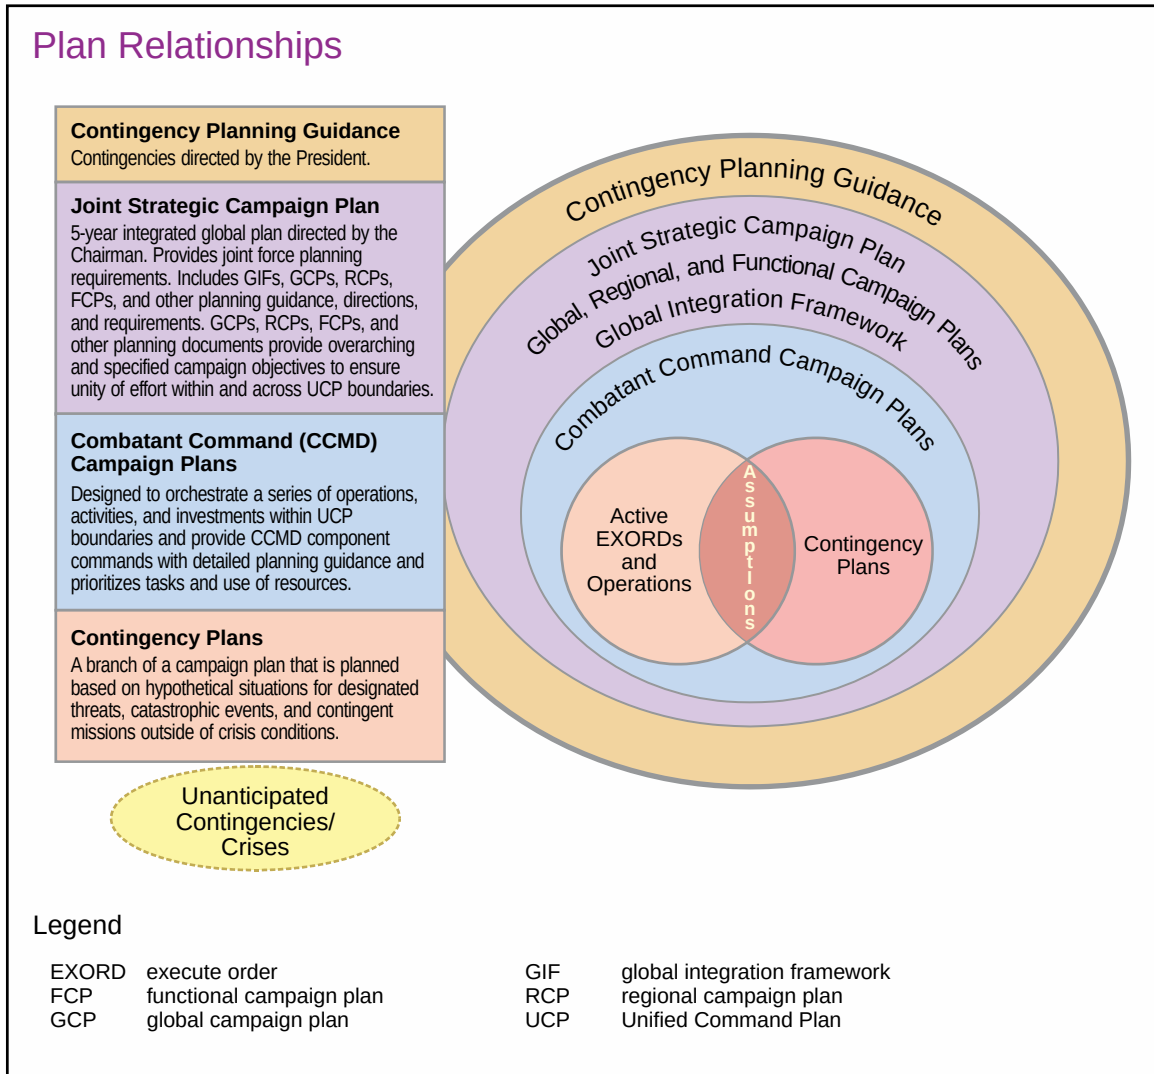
Plan Relationships

**Contingency Planning Guidance**
Contingencies directed by the President.

**Joint Strategic Campaign Plan**
5-year integrated global plan directed by the Chairman. Provides joint force planning requirements. Includes GIFs, GCPs, RCPs, FCPs, and other planning guidance, directions, and requirements. GCPs, RCPs, FCPs, and other planning documents provide overarching and specified campaign objectives to ensure unity of effort within and across UCP boundaries.

**Combatant Command (CCMD) Campaign Plans**
Designed to orchestrate a series of operations, activities, and investments within UCP boundaries and provide CCMD component commands with detailed planning guidance and prioritizes tasks and use of resources.

**Contingency Plans**
A branch of a campaign plan that is planned based on hypothetical situations for designated threats, catastrophic events, and contingent missions outside of crisis conditions.

Unanticipated Contingencies/ Crises

Contingency Planning Guidance
Joint Strategic Campaign Plan
Global, Regional, and Functional Campaign Plans
Global Integration Framework
Combatant Command Campaign Plans
Active EXORDs and Operations
Assumptions
Contingency Plans

Legend

| | | | |
|---|---|---|---|
| EXORD | execute order | GIF | global integration framework |
| FCP | functional campaign plan | RCP | regional campaign plan |
| GCP | global campaign plan | UCP | Unified Command Plan |